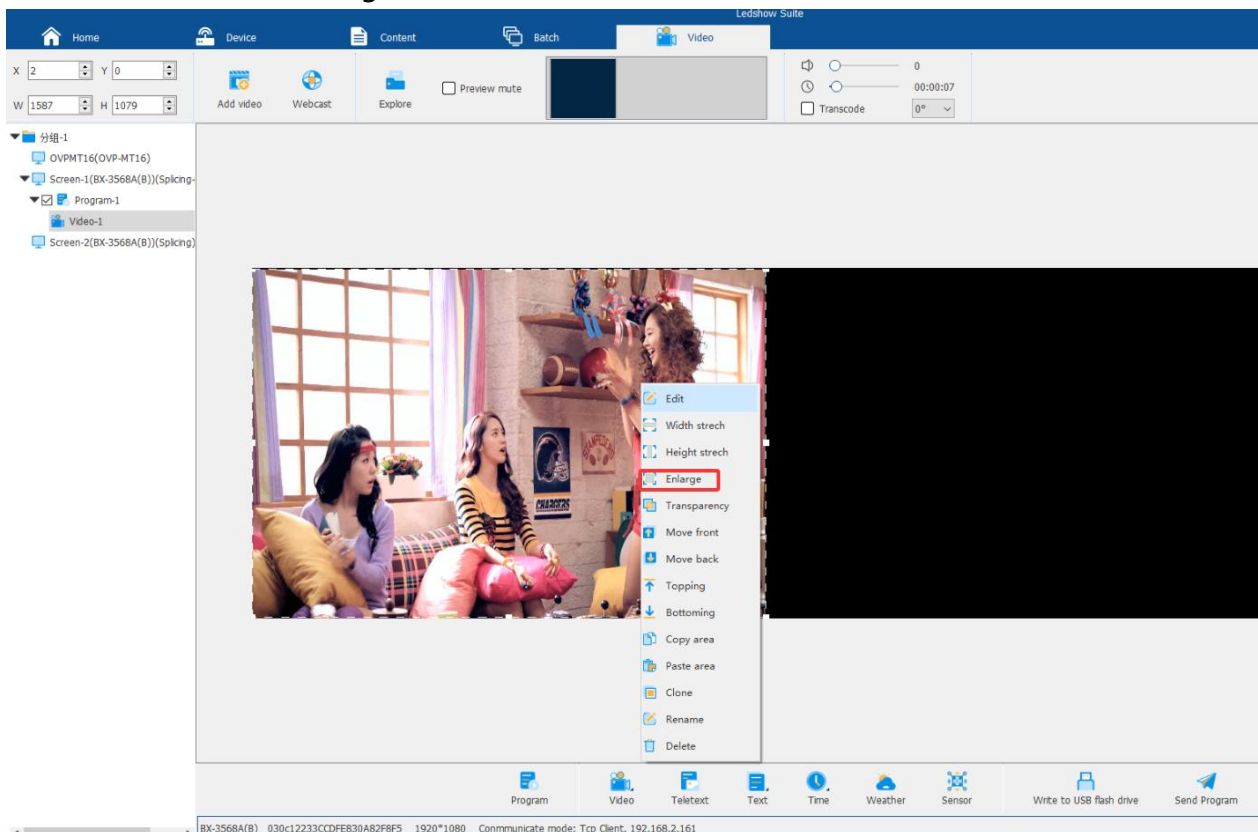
Ledshow Suite

Home Device Content Batch Video

X 2 Y 0
W 1587 H 1079

Add video Webcast Explore Preview mute

0
00:00:07
Transcode 0°

分组-1
OVPMT16(OVP-MT16)
Screen-1(BX-3568A(B))(Splicing-
Program-1
Video-1
Screen-2(BX-3568A(B))(Splicing)

CHARGERS

Edit
Width strech
Height strech
Enlarge
Transparency
Move front
Move back
Topping
Bottoming
Copy area
Paste area
Clone
Rename
Delete

Program Video Teletext Text Time Weather Sensor Write to USB flash drive Send Program

BX-3568A(B) 030c12233CCDFE830A82F8F5 1920*1080 Conmmunicate mode: Tcp Client, 192.168.2.161